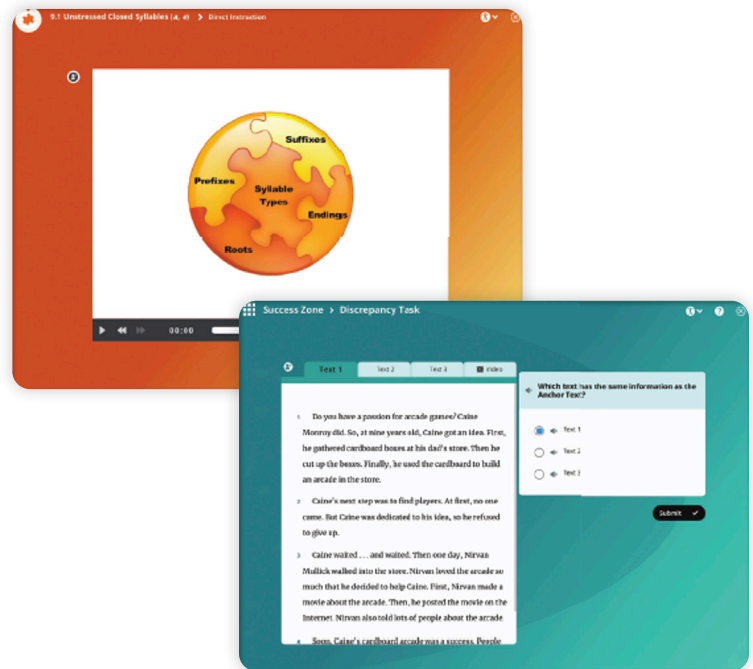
9.1 Unstressed Closed Syllables (4, 4) > Direct Instruction

Suffixes
Prefixes
Syllable Types
Endings
Roots

00:00

Success Zone > Discrepancy Task

Text 1 | Text 2 | Text 3 | Video

1 Do you have a passion for arcade games? Caine Monroy did. So, at nine years old, Caine got an idea. First, he gathered cardboard boxes at his dad's store. Then he cut up the boxes. Finally, he used the cardboard to build an arcade in the store.

2 Caine's next step was to find players. At first, no one came. But Caine was dedicated to his idea, so he refused to give up.

3 Caine waited . . . and waited. Then one day, Nirvan Mullick walked into the store. Nirvan loved the arcade so much that he decided to help Caine. First, Nirvan made a movie about the arcade. Then, he posted the movie on the Internet. Nirvan also told lots of people about the arcade.

4 Soon, Caine's cardboard arcade was a success. People

Which text has the same information as the Anchor Text?

Text 1
Text 2
Text 3

Submit